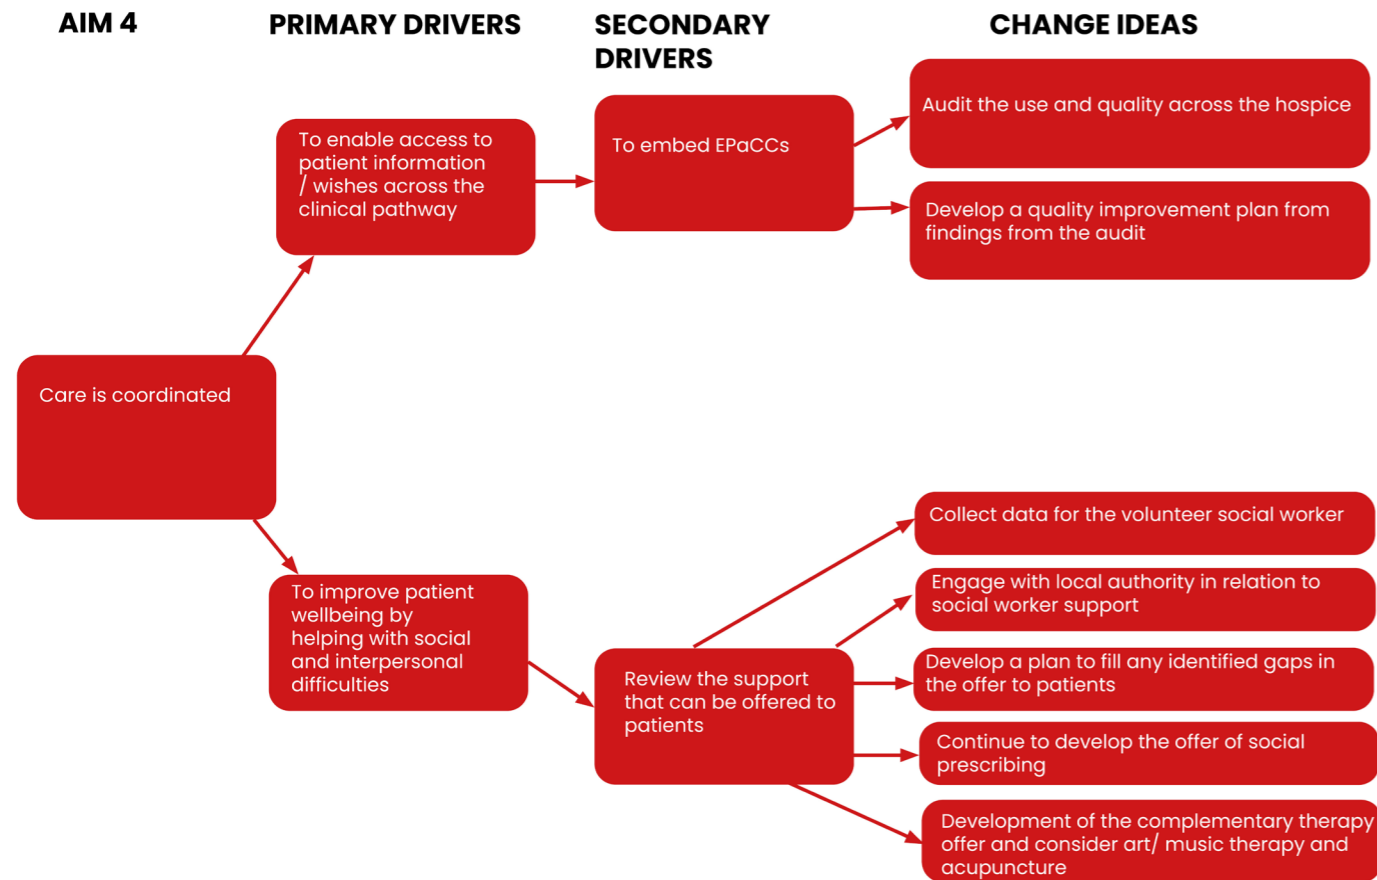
AIM 4

PRIMARY DRIVERS

SECONDARY DRIVERS

CHANGE IDEAS

Care is coordinated

To enable access to patient information / wishes across the clinical pathway

To embed EPaCCs

Audit the use and quality across the hospice

Develop a quality improvement plan from findings from the audit

To improve patient wellbeing by helping with social and interpersonal difficulties

Review the support that can be offered to patients

Collect data for the volunteer social worker

Engage with local authority in relation to social worker support

Develop a plan to fill any identified gaps in the offer to patients

Continue to develop the offer of social prescribing

Development of the complementary therapy offer and consider art/ music therapy and acupuncture